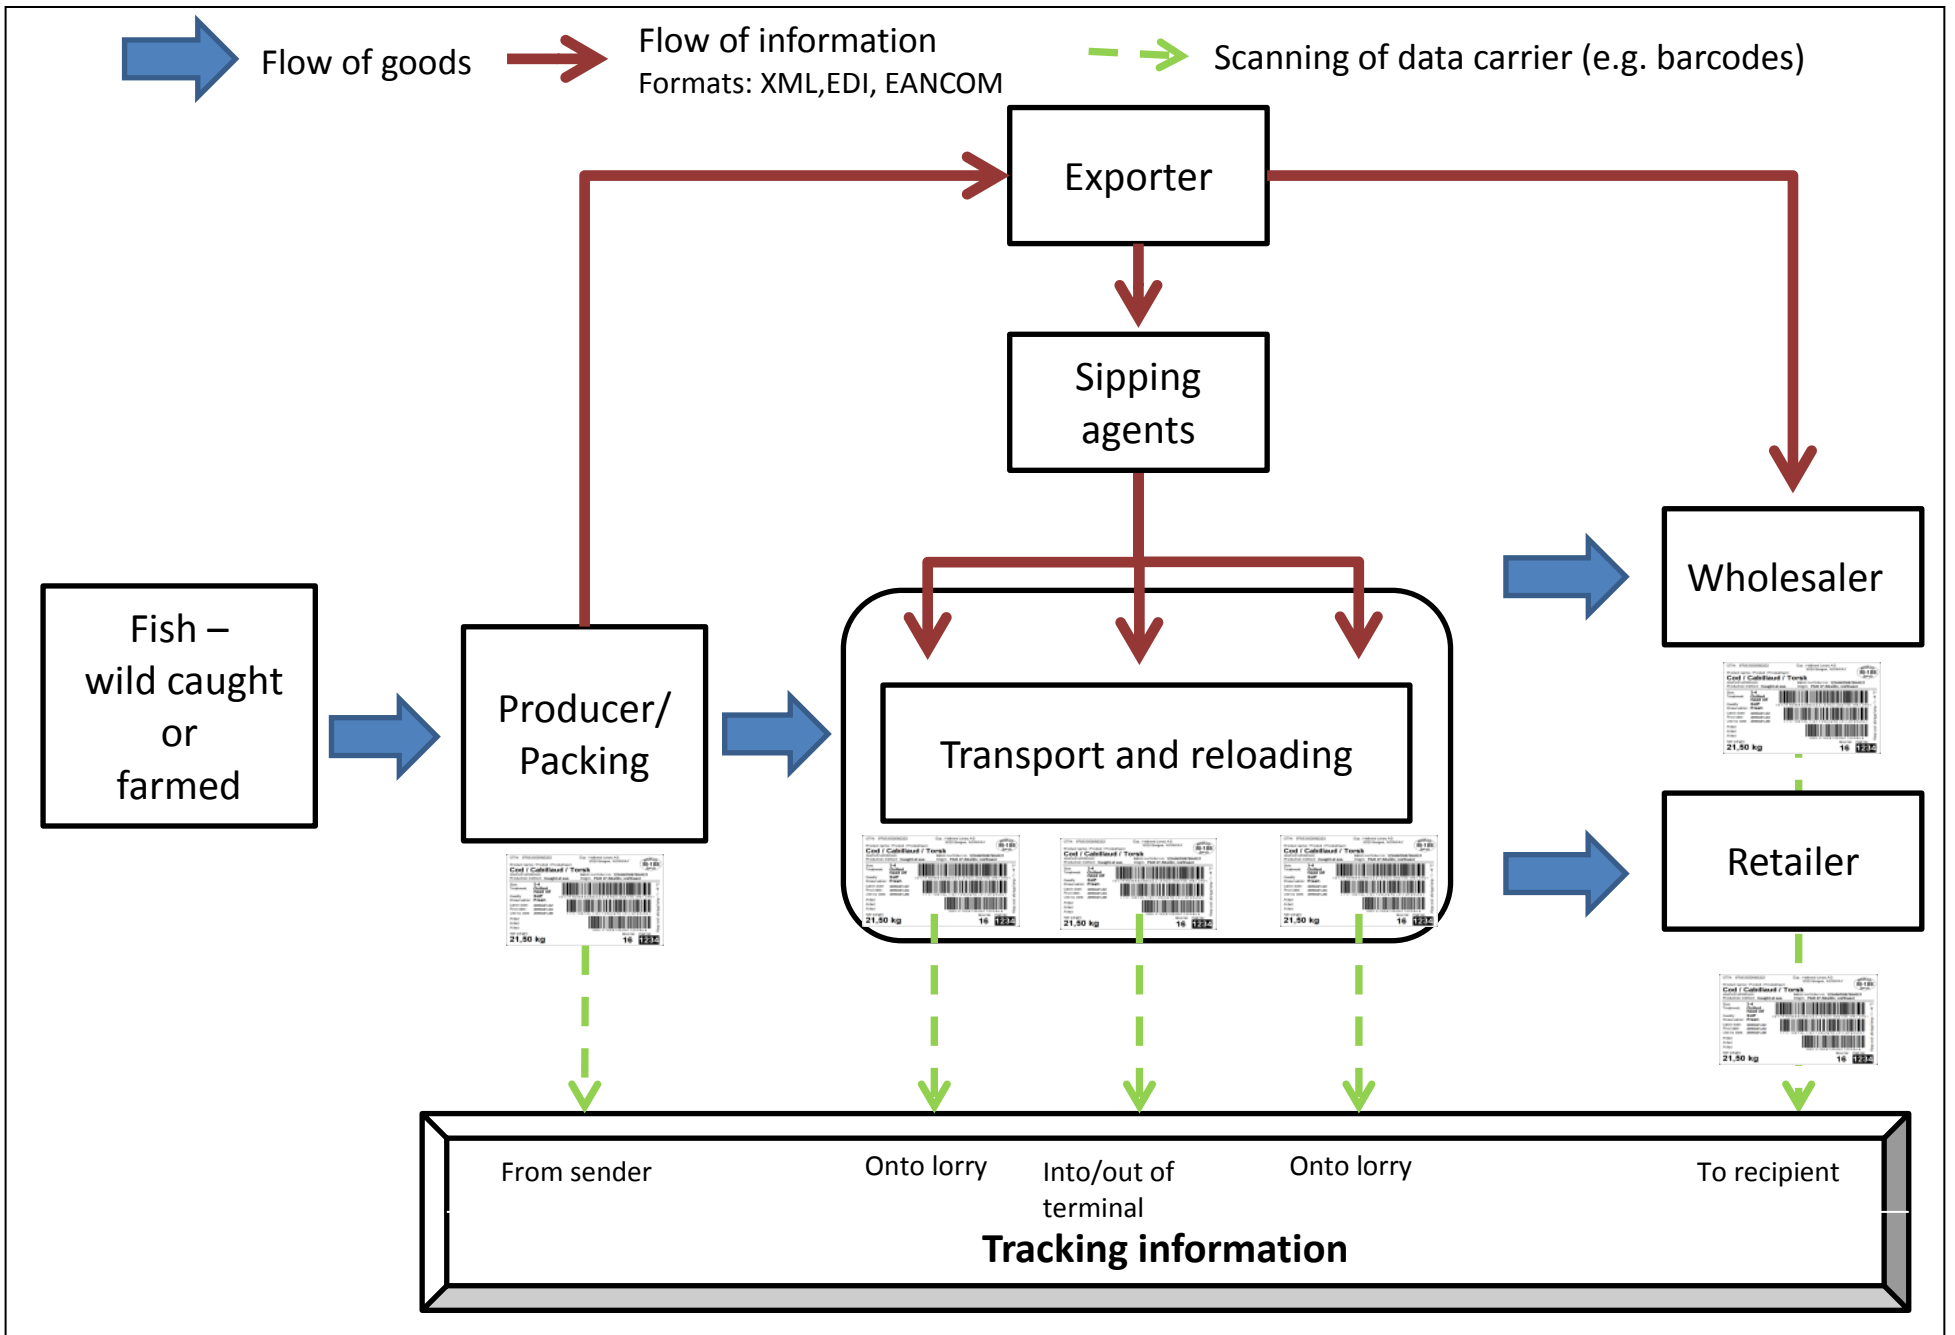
Flow of goods

Flow of information
Formats: XML,EDI, EANCOM

Scanning of data carrier (e.g. barcodes)

Exporter

Sipping agents

Fish – wild caught or farmed

Producer/ Packing

Transport and reloading

Wholesaler

Retailer

From sender

Onto lorry

Into/out of terminal

Onto lorry

To recipient

Tracking information